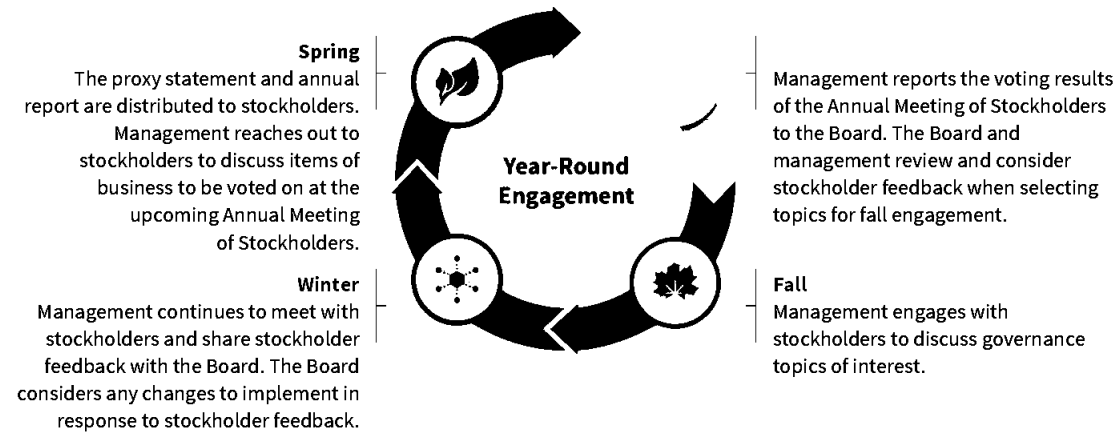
Spring
The proxy statement and annual report are distributed to stockholders. Management reaches out to stockholders to discuss items of business to be voted on at the upcoming Annual Meeting of Stockholders.

Winter
Management continues to meet with stockholders and share stockholder feedback with the Board. The Board considers any changes to implement in response to stockholder feedback.

Year-Round Engagement

Management reports the voting results of the Annual Meeting of Stockholders to the Board. The Board and management review and consider stockholder feedback when selecting topics for fall engagement.

Fall
Management engages with stockholders to discuss governance topics of interest.